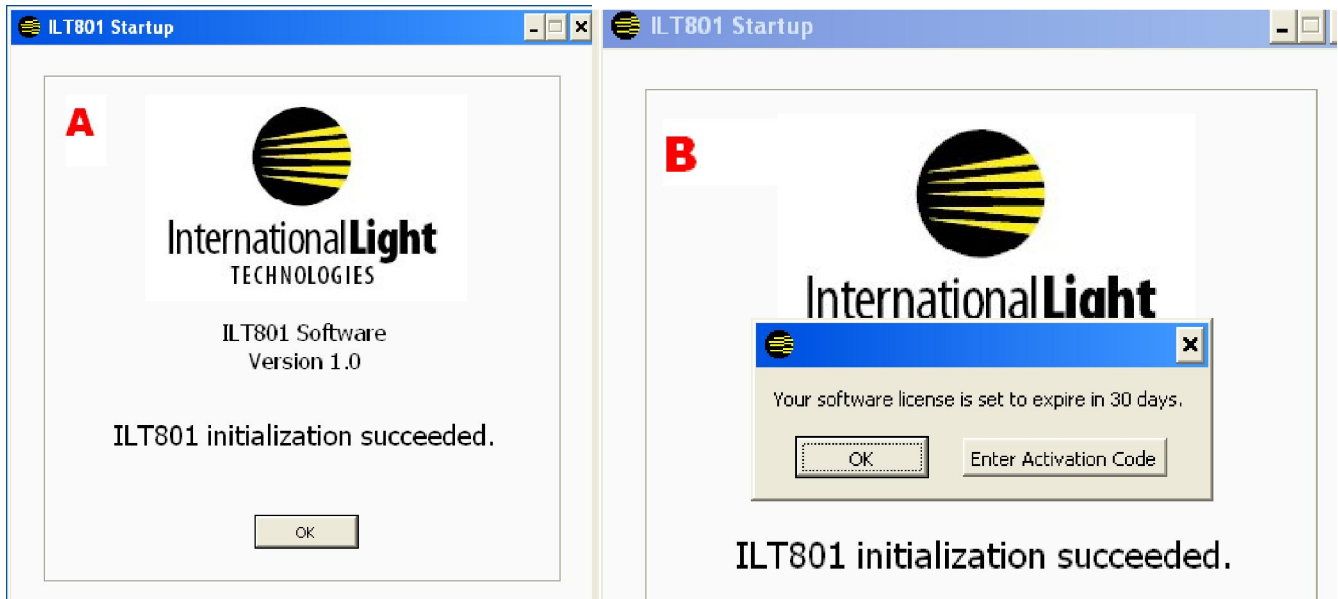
ILT801 Startup

A

InternationalLight
TECHNOLOGIES

ILT801 Software
Version 1.0

ILT801 initialization succeeded.

OK

ILT801 Startup

B

InternationalLight

Your software license is set to expire in 30 days.

OK

Enter Activation Code

ILT801 initialization succeeded.